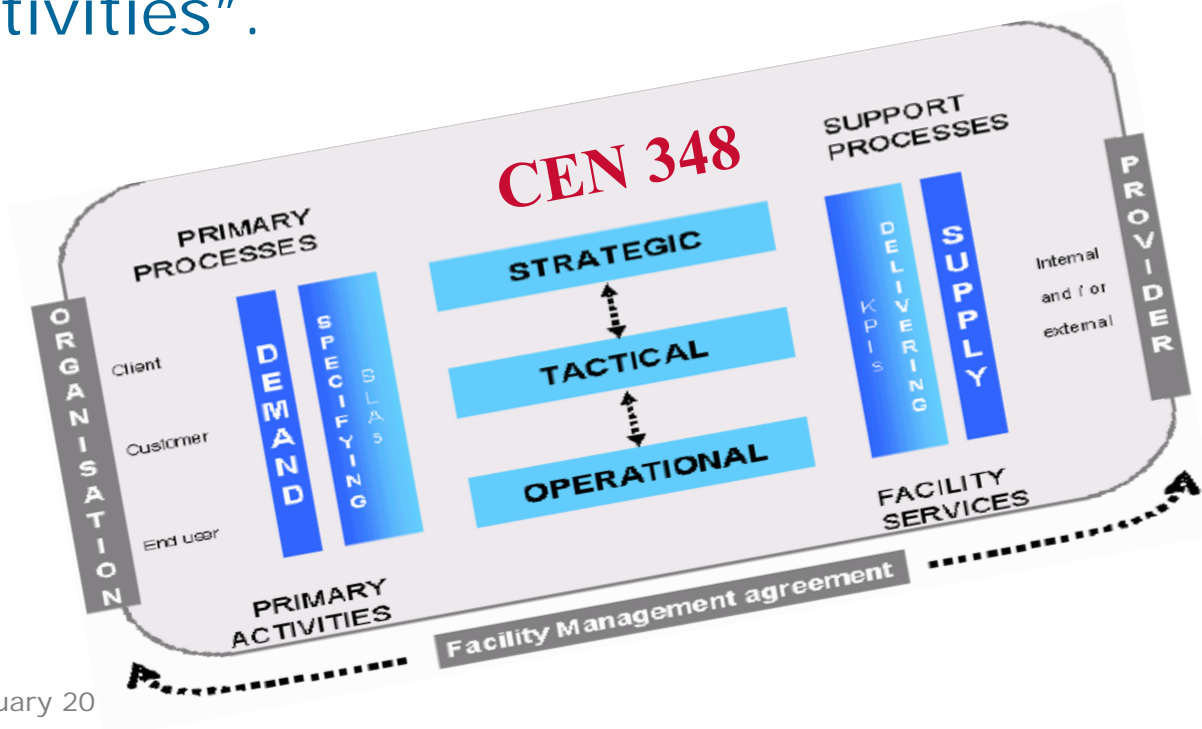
tivities".

CEN 348

PRIMARY PROCESSES

SUPPORT PROCESSES

ORGANISATION

Client

Customer

End user

DEMAND

SPECIFYING

SLAs

STRATEGIC

TACTICAL

OPERATIONAL

KPIs

DELIVERING

SUPPLY

Internal and / or external

PROVIDER

FACILITY SERVICES

PRIMARY ACTIVITIES

Facility Management agreement

uary 20